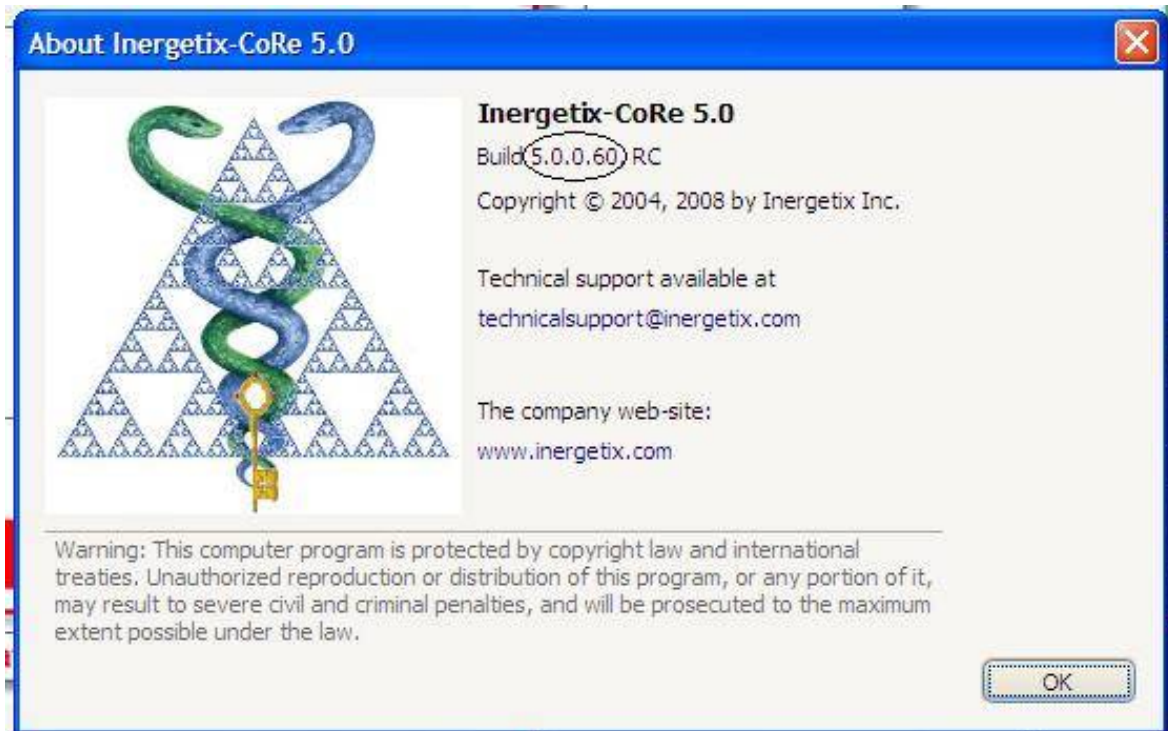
About Inergetix-CoRe 5.0

Inergetix-CoRe 5.0
Build 5.0.0.60 RC
Copyright © 2004, 2008 by Inergetix Inc.

Technical support available at
technicalsupport@inergetix.com

The company web-site:
www.inergetix.com

Warning: This computer program is protected by copyright law and international treaties. Unauthorized reproduction or distribution of this program, or any portion of it, may result to severe civil and criminal penalties, and will be prosecuted to the maximum extent possible under the law.

OK